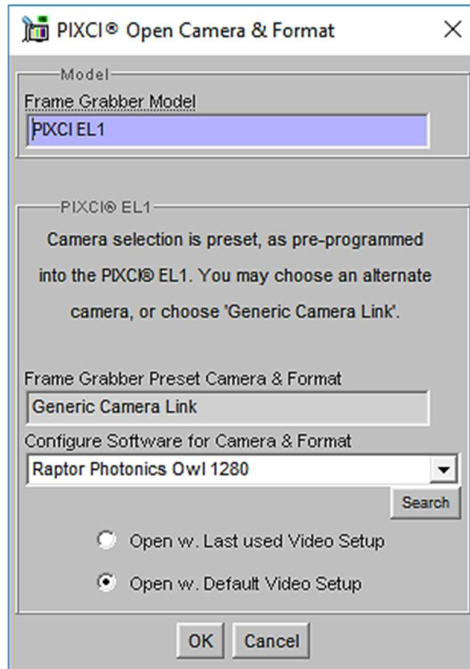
PIXCI® Open Camera & Format ×

Model

Frame Grabber Model

PIXCI EL1

PIXCI® EL1

Camera selection is preset, as pre-programmed into the PIXCI® EL1. You may choose an alternate camera, or choose 'Generic Camera Link'.

Frame Grabber Preset Camera & Format

Generic Camera Link

Configure Software for Camera & Format

Raptor Photonics Owl 1280

Search

Open w. Last used Video Setup

Open w. Default Video Setup

OK Cancel